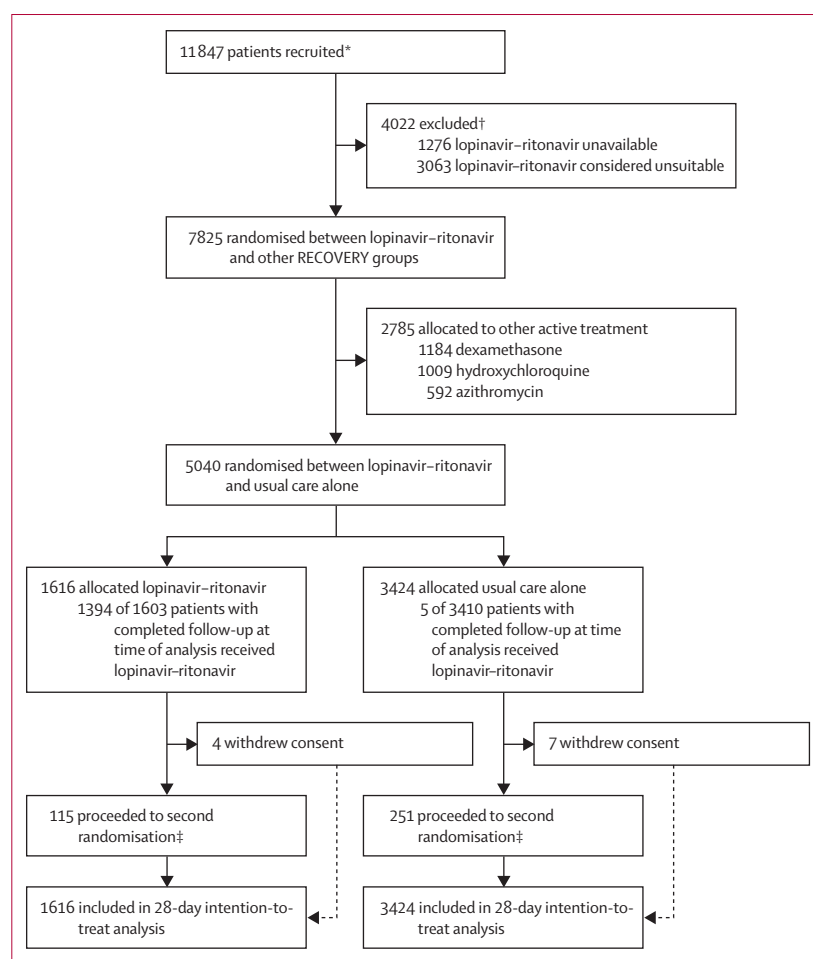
11 847 patients recruited*

4022 excluded†
1276 lopinavir–ritonavir unavailable
3063 lopinavir–ritonavir considered unsuitable

7825 randomised between lopinavir–ritonavir and other RECOVERY groups

2785 allocated to other active treatment
1184 dexamethasone
1009 hydroxychloroquine
592 azithromycin

5040 randomised between lopinavir–ritonavir and usual care alone

1616 allocated lopinavir–ritonavir
1394 of 1603 patients with completed follow-up at time of analysis received lopinavir–ritonavir

3424 allocated usual care alone
5 of 3410 patients with completed follow-up at time of analysis received lopinavir–ritonavir

4 withdrew consent

7 withdrew consent

115 proceeded to second randomisation‡

251 proceeded to second randomisation‡

1616 included in 28-day intention-to-treat analysis

3424 included in 28-day intention-to-treat analysis